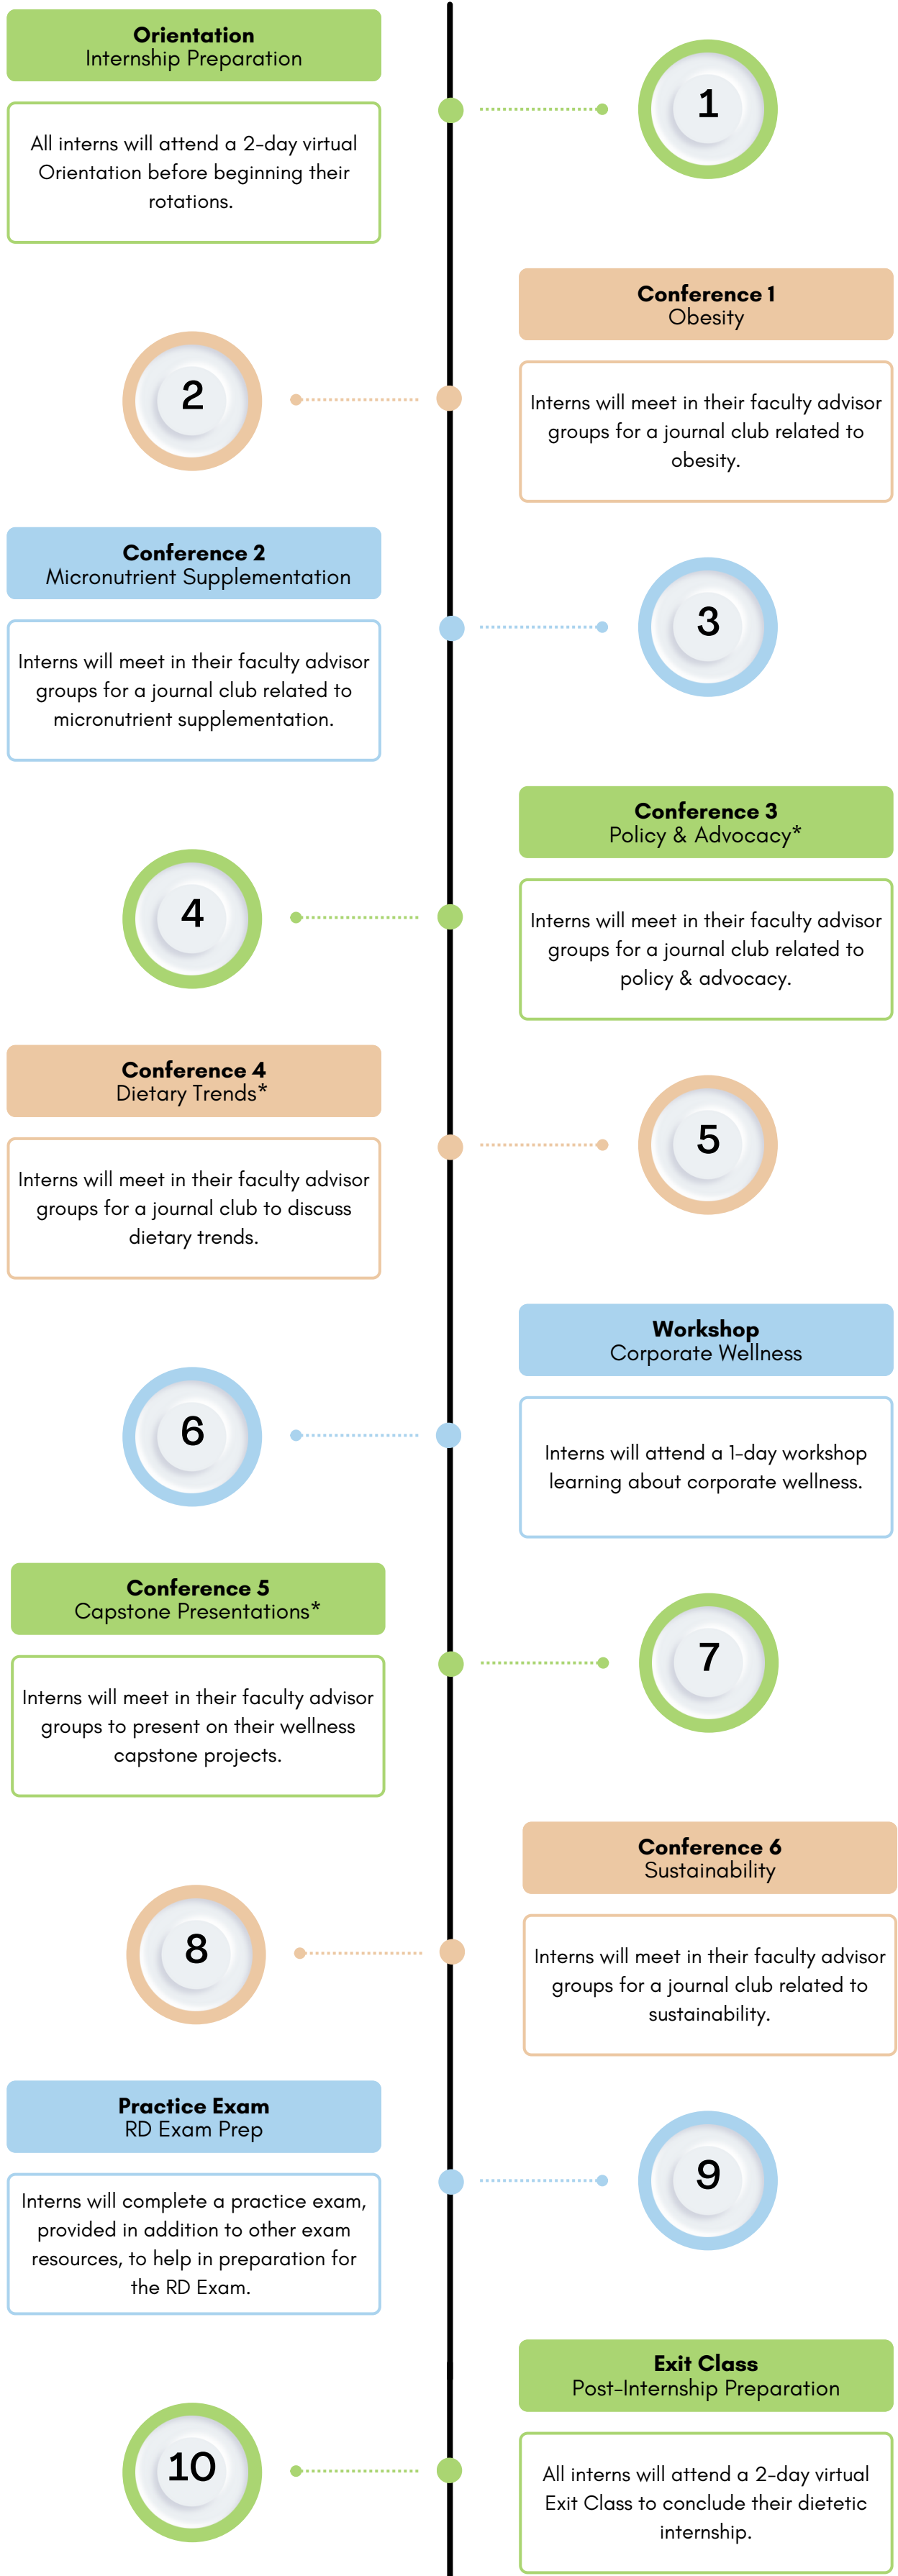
Orientation
Internship Preparation

All interns will attend a 2-day virtual Orientation before beginning their rotations.

1

Conference 1
Obesity

2

Interns will meet in their faculty advisor groups for a journal club related to obesity.

Conference 2
Micronutrient Supplementation

3

Interns will meet in their faculty advisor groups for a journal club related to micronutrient supplementation.

Conference 3
Policy & Advocacy*

4

Interns will meet in their faculty advisor groups for a journal club related to policy & advocacy.

Conference 4
Dietary Trends*

5

Interns will meet in their faculty advisor groups for a journal club to discuss dietary trends.

Workshop
Corporate Wellness

6

Interns will attend a 1-day workshop learning about corporate wellness.

Conference 5
Capstone Presentations*

7

Interns will meet in their faculty advisor groups to present on their wellness capstone projects.

Conference 6
Sustainability

8

Interns will meet in their faculty advisor groups for a journal club related to sustainability.

Practice Exam
RD Exam Prep

9

Interns will complete a practice exam, provided in addition to other exam resources, to help in preparation for the RD Exam.

Exit Class
Post-Internship Preparation

10

All interns will attend a 2-day virtual Exit Class to conclude their dietetic internship.